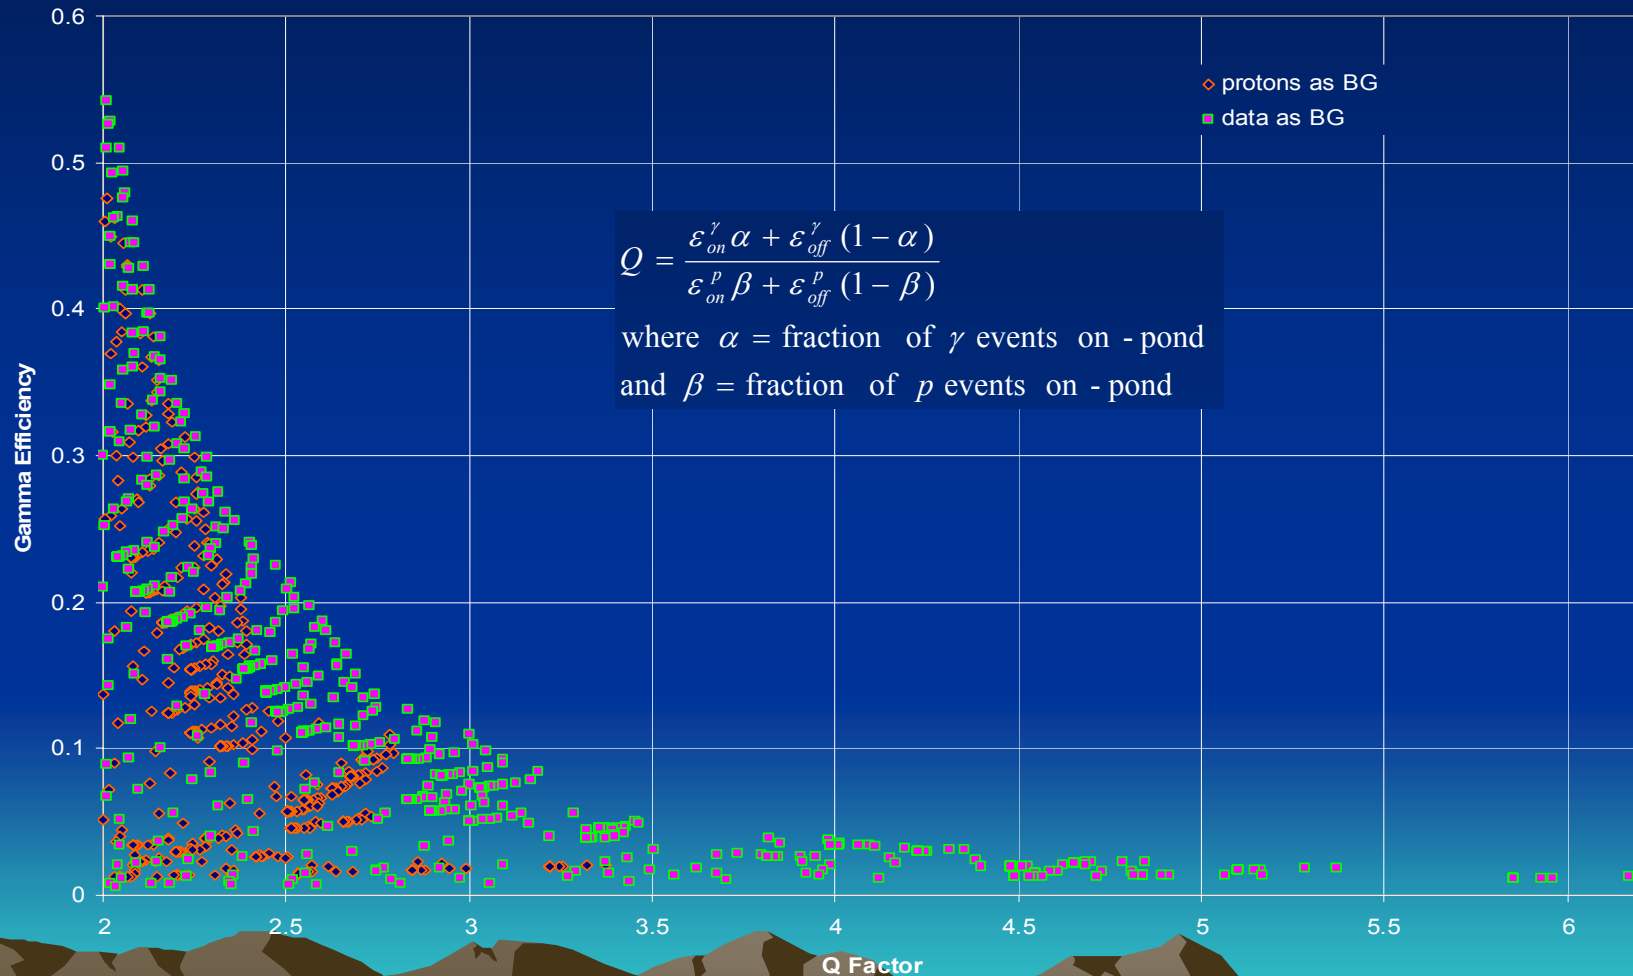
0.6
0.5
0.4
0.3
0.2
0.1
0
Gamma Efficiency

protons as BG
data as BG

$Q = \frac{\varepsilon_{on}^{\gamma} \alpha + \varepsilon_{off}^{\gamma} (1-\alpha)}{\varepsilon_{on}^{p} \beta + \varepsilon_{off}^{p} (1-\beta)}$

where $\alpha$ = fraction of $\gamma$ events on - pond
and $\beta$ = fraction of $p$ events on - pond

2
2.5
3
3.5
4
4.5
5
5.5
6
Q Factor